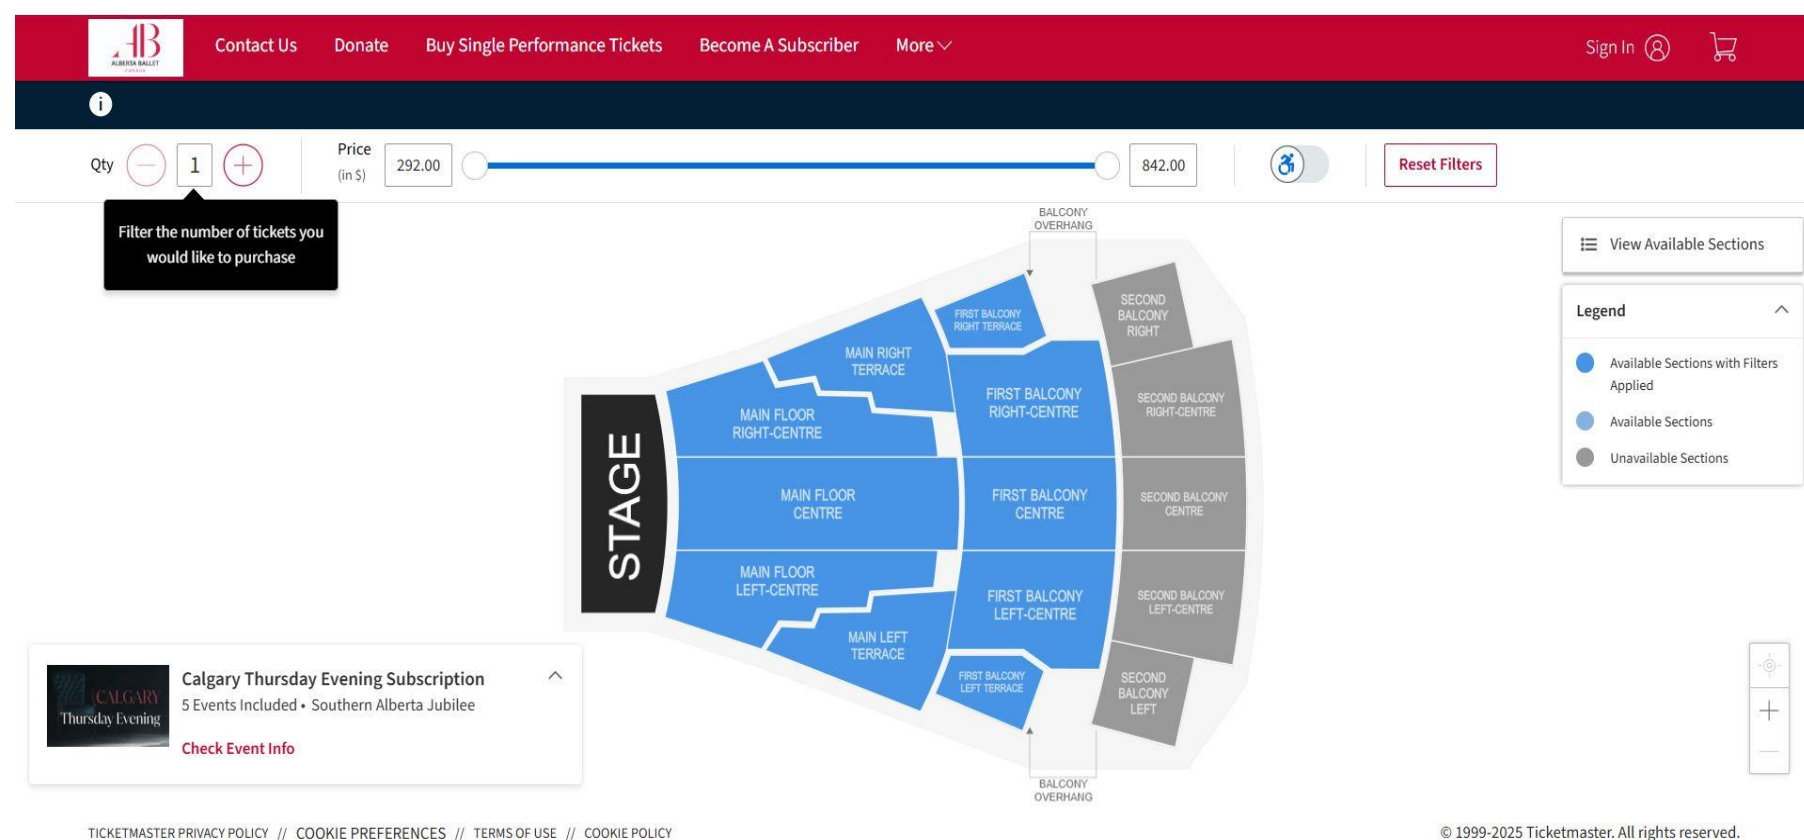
AB ALBERTA BALLET

Contact Us Donate Buy Single Performance Tickets Become A Subscriber More

Sign In

Qty 1

Price (in $) 292.00 842.00

Reset Filters

Filter the number of tickets you would like to purchase

BALCONY OVERHANG

STAGE

MAIN FLOOR RIGHT-CENTRE

MAIN RIGHT TERRACE

FIRST BALCONY RIGHT TERRACE

FIRST BALCONY RIGHT-CENTRE

SECOND BALCONY RIGHT

SECOND BALCONY RIGHT-CENTRE

MAIN FLOOR CENTRE

FIRST BALCONY CENTRE

SECOND BALCONY CENTRE

MAIN FLOOR LEFT-CENTRE

MAIN LEFT TERRACE

FIRST BALCONY LEFT-CENTRE

FIRST BALCONY LEFT TERRACE

SECOND BALCONY LEFT-CENTRE

SECOND BALCONY LEFT

BALCONY OVERHANG

View Available Sections

Legend

Available Sections with Filters Applied

Available Sections

Unavailable Sections

CALGARY Thursday Evening

Calgary Thursday Evening Subscription

5 Events Included • Southern Alberta Jubilee

Check Event Info

TICKETMASTER PRIVACY POLICY // COOKIE PREFERENCES // TERMS OF USE // COOKIE POLICY

© 1999-2025 Ticketmaster. All rights reserved.